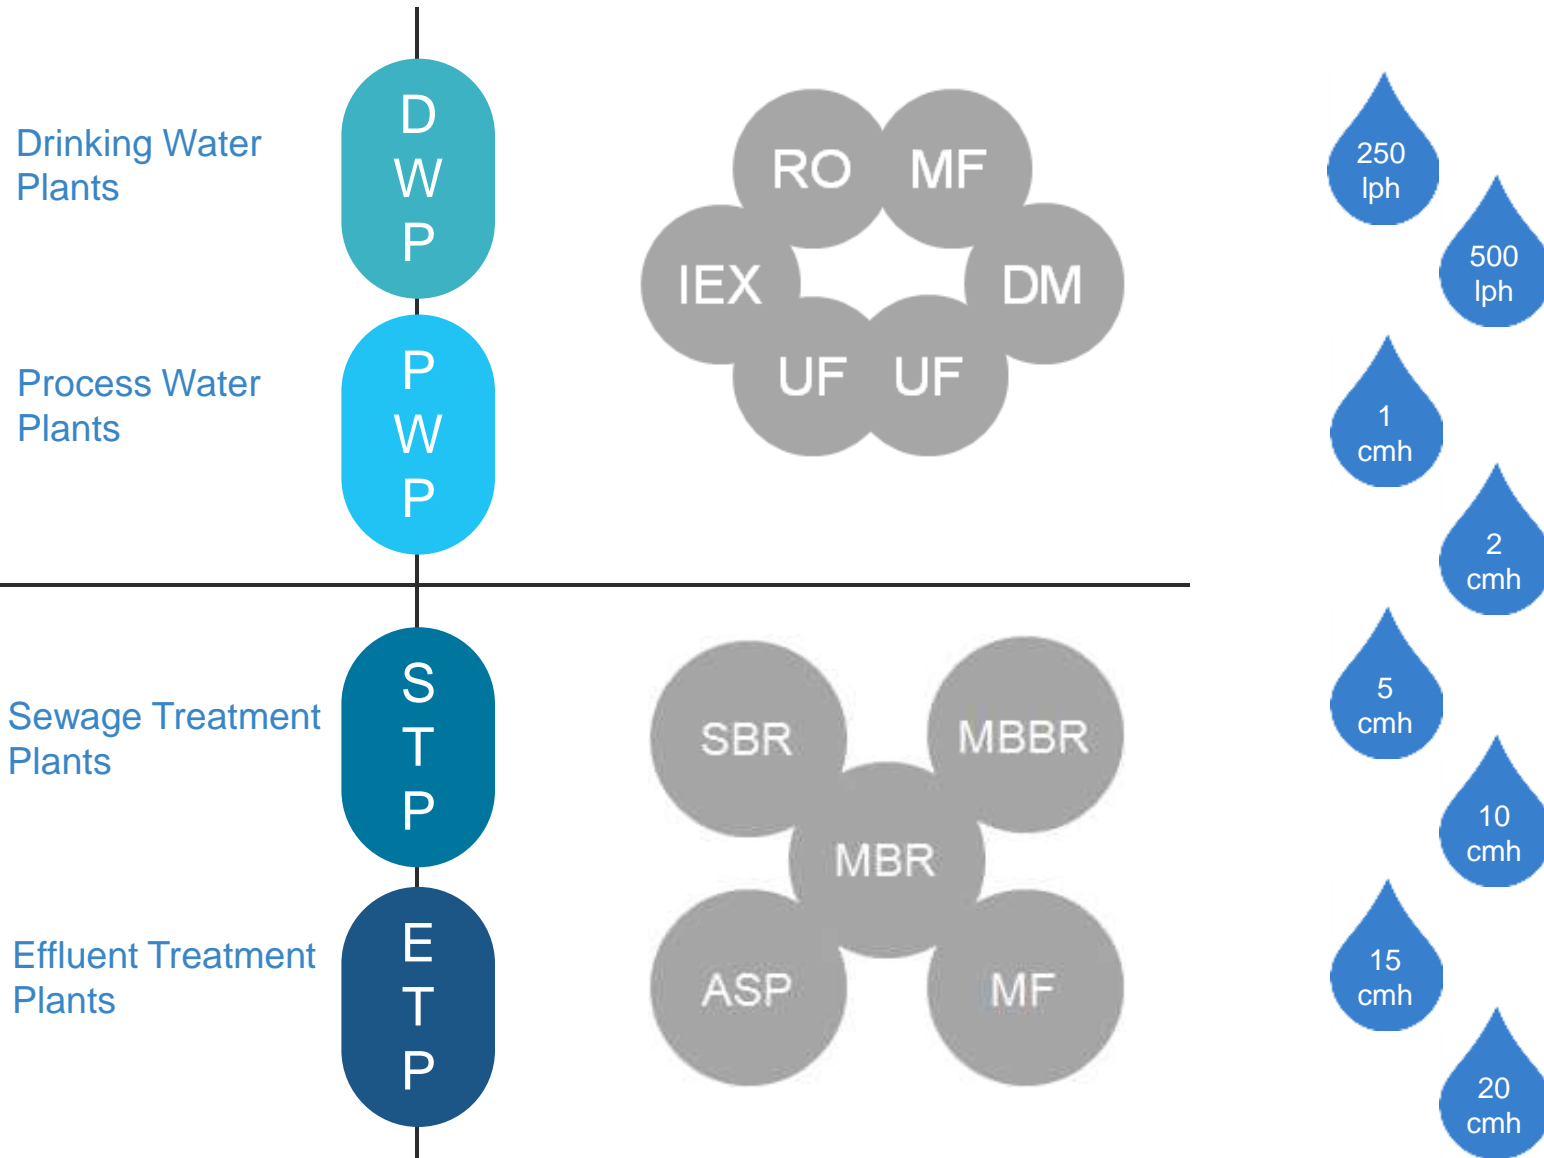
Drinking Water Plants

D
W
P

Process Water Plants

P
W
P

RO MF
IEX DM
UF UF

250 lph
500 lph
1 cmh
2 cmh

Sewage Treatment Plants

S
T
P

Effluent Treatment Plants

E
T
P

SBR MBBR
MBR
ASP MF

5 cmh
10 cmh
15 cmh
20 cmh